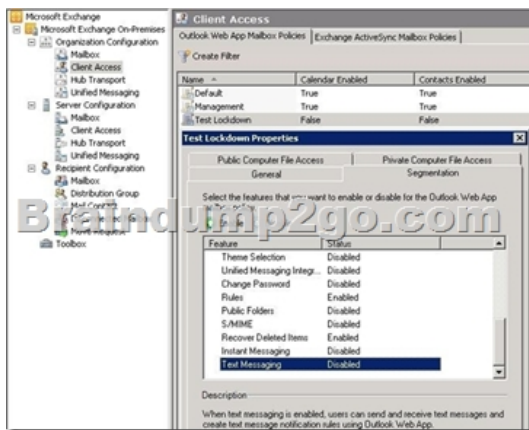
Microsoft Exchange
Microsoft Exchange On-Premises
Organization Configuration
Mailbox
Client Access
Hub Transport
Unified Messaging
Server Configuration
Mailbox
Client Access
Hub Transport
Unified Messaging
Recipient Configuration
Mailbox
Distribution Group
Mail Contact
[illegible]
Toolbox

Client Access
Outlook Web App Mailbox Policies | Exchange ActiveSync Mailbox Policies
Create Filter

| Name | Calendar Enabled | Contacts Enabled |
|---|---|---|
| Default | True | True |
| Management | True | True |
| Test Lockdown | False | False |

Test Lockdown Properties
Public Computer File Access | Private Computer File Access
General | Segmentation

Select the features that you want to enable or disable for the Outlook Web App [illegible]

Braindump2go.com

| Feature | Status |
|---|---|
| Theme Selection | Disabled |
| Unified Messaging Integr... | Disabled |
| Change Password | Disabled |
| Rules | Enabled |
| Public Folders | Disabled |
| S/MIME | Disabled |
| Recover Deleted Items | Enabled |
| Instant Messaging | Disabled |
| Text Messaging | Disabled |

Description
When text messaging is enabled, users can send and receive text messages and create text message notification rules using Outlook Web App.